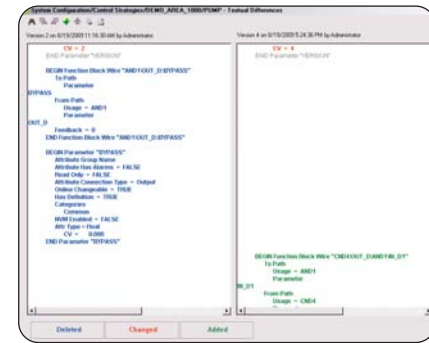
System Configuration/Control Strategies/DEMO_AREA_1000/PUMP - Textual Differences

Version 2 on 6/15/2009 11:16:30 AM by Administrator

CV = 2
END Parameter "VERSION"

BEGIN Function Block Wire "AND1/OUT_D:BYPASS"
To Path
Parameter
BYPASS
From Path
Usage = AND1
Parameter
OUT_D
Feedback = 0
END Function Block Wire "AND1/OUT_D:BYPASS"

BEGIN Parameter "BYPASS"
Attribute Group Name
Attribute Has Alarms = FALSE
Read Only = FALSE
Attribute Connection Type = Output
Online Changeable = TRUE
Has Definition = TRUE
Categories
Common
NVM Enabled = FALSE
Attr. Type = Float
CV = 0.000
END Parameter "BYPASS"

Version 4 on 6/15/2009 5:24:36 PM by Administrator

CV = 4
END Parameter "VERSION"

BEGIN Function Block Wire "CND4/OUT_D:AND1/IN_D1"
To Path
Usage = AND1
Parameter
IN_D1
From Path
Usage = CND4

Deleted
Changed
Added